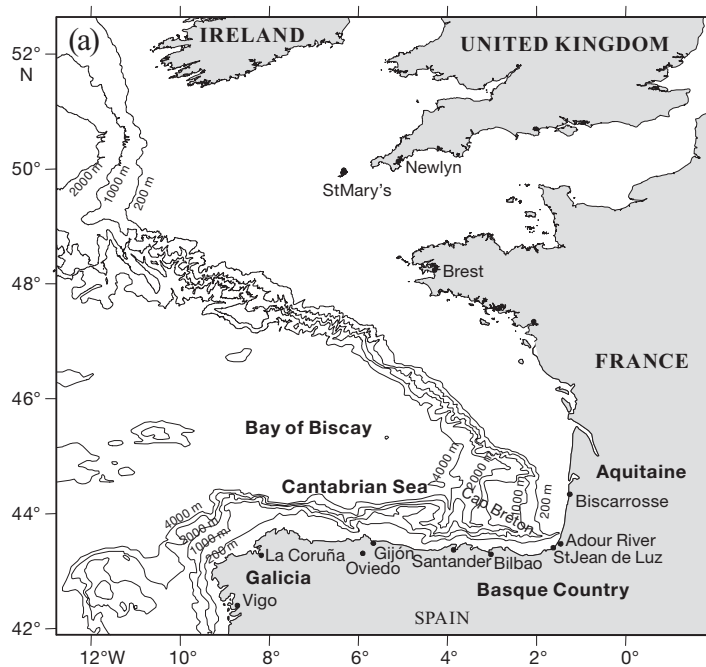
(a)
IRELAND
UNITED KINGDOM
52°
N
50°
48°
46°
44°
42°
2000 m
1000 m
200 m
Newlyn
StMary's
Brest
FRANCE
Bay of Biscay
4000 m
2000 m
1000 m
200 m
Aquitaine
Cantabrian Sea
Cap Breton
Biscarrosse
4000 m
3000 m
1000 m
200 m
Adour River
La Coruña
Gijón
Oviedo
Santander
Bilbao
StJean de Luz
Galicia
Basque Country
Vigo
SPAIN
12°W
10°
8°
6°
4°
2°
0°